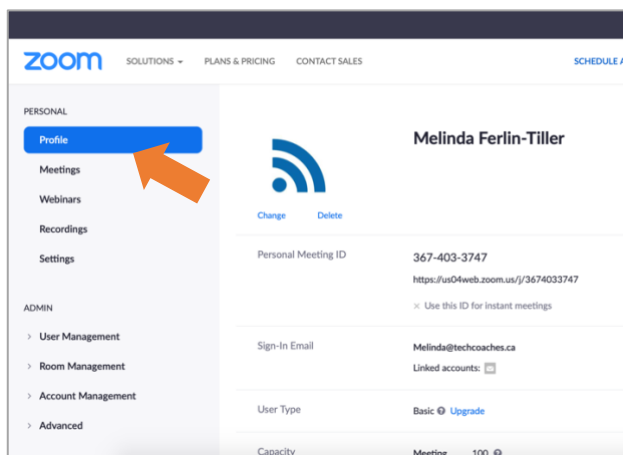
zoom SOLUTIONS ▾ PLANS & PRICING CONTACT SALES SCHEDULE A

PERSONAL

Profile

Meetings

Webinars

Recordings

Settings

ADMIN

› User Management

› Room Management

› Account Management

› Advanced

Change Delete

Melinda Ferlin-Tiller

Personal Meeting ID

367-403-3747

https://us04web.zoom.us/j/3674033747

× Use this ID for instant meetings

Sign-In Email

Melinda@techcoaches.ca

Linked accounts:

User Type

Basic Upgrade

Capacity

Meeting 100